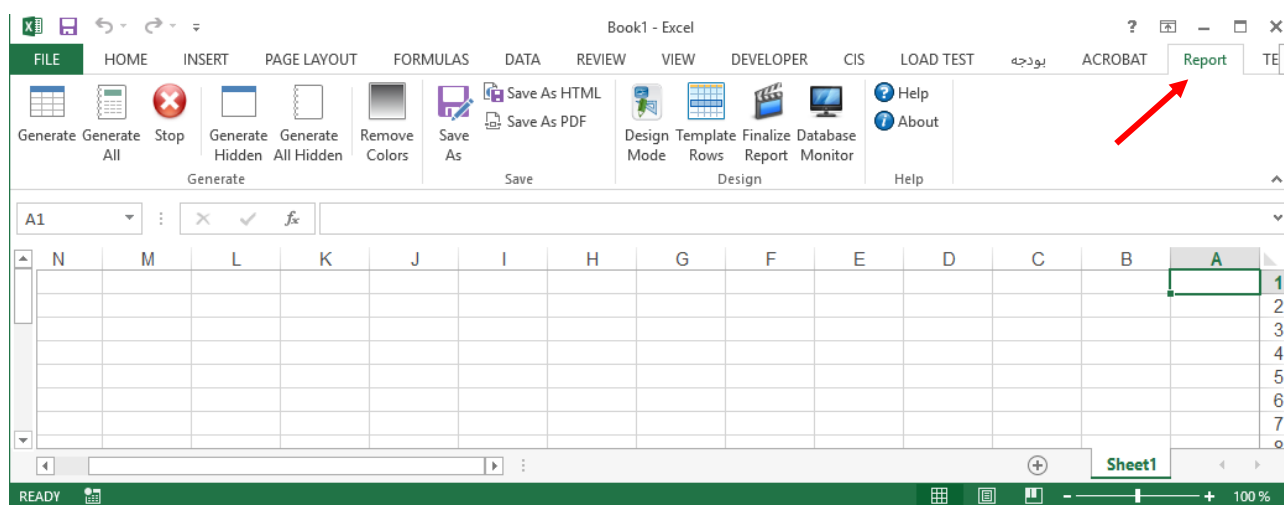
Book1 - Excel

? — ☐ ✕

FILE HOME INSERT PAGE LAYOUT FORMULAS DATA REVIEW VIEW DEVELOPER CIS LOAD TEST بودجه ACROBAT Report TE

Generate Generate All Stop Generate Hidden Generate All Hidden Remove Colors
Generate

Save As Save As HTML Save As PDF
Save

Design Mode Template Rows Finalize Report Database Monitor
Design

Help About
Help

A1 fx

N M L K J I H G F E D C B A

1
2
3
4
5
6
7

Sheet1

READY 100 %